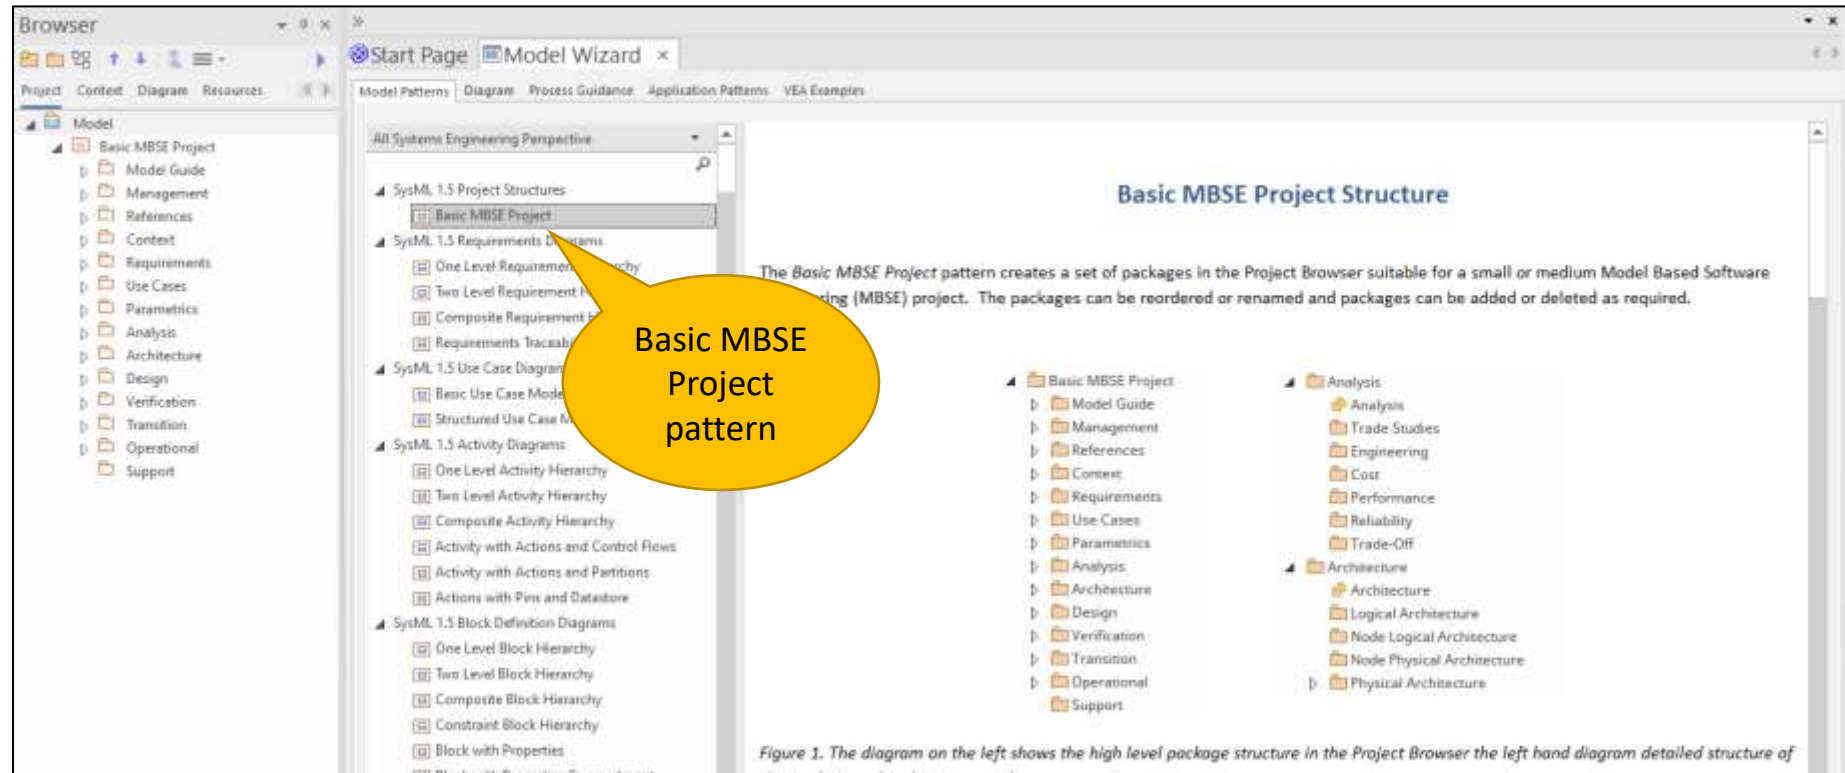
Browser

Project Context Diagram Resources

Model
Basic MBSE Project
Model Guide
Management
References
Context
Requirements
Use Cases
Parametrics
Analysis
Architecture
Design
Verification
Transition
Operational
Support

Start Page Model Wizard ×

Model Patterns Diagram Process Guidance Application Patterns VEA Examples

All Systems Engineering Perspective

SysML 1.5 Project Structures
Basic MBSE Project
SysML 1.5 Requirements Diagrams
One Level Requirement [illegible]
Two Level Requirement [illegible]
Composite Requirement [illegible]
Requirements Traceab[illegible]
SysML 1.5 Use Case Diagram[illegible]
Basic Use Case Mode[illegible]
Structured Use Case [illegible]
SysML 1.5 Activity Diagrams
One Level Activity Hierarchy
Two Level Activity Hierarchy
Composite Activity Hierarchy
Activity with Actions and Control Flows
Activity with Actions and Partitions
Actions with Pins and Datastore
SysML 1.5 Block Definition Diagrams
One Level Block Hierarchy
Two Level Block Hierarchy
Composite Block Hierarchy
Constraint Block Hierarchy
Block with Properties

Basic MBSE Project pattern

Basic MBSE Project Structure

The Basic MBSE Project pattern creates a set of packages in the Project Browser suitable for a small or medium Model Based Software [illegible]ing (MBSE) project. The packages can be reordered or renamed and packages can be added or deleted as required.

Basic MBSE Project
Model Guide
Management
References
Context
Requirements
Use Cases
Parametrics
Analysis
Architecture
Design
Verification
Transition
Operational
Support

Analysis
Analysis
Trade Studies
Engineering
Cost
Performance
Reliability
Trade-Off
Architecture
Architecture
Logical Architecture
Node Logical Architecture
Node Physical Architecture
Physical Architecture

Figure 1. The diagram on the left shows the high level package structure in the Project Browser the left hand diagram detailed structure of